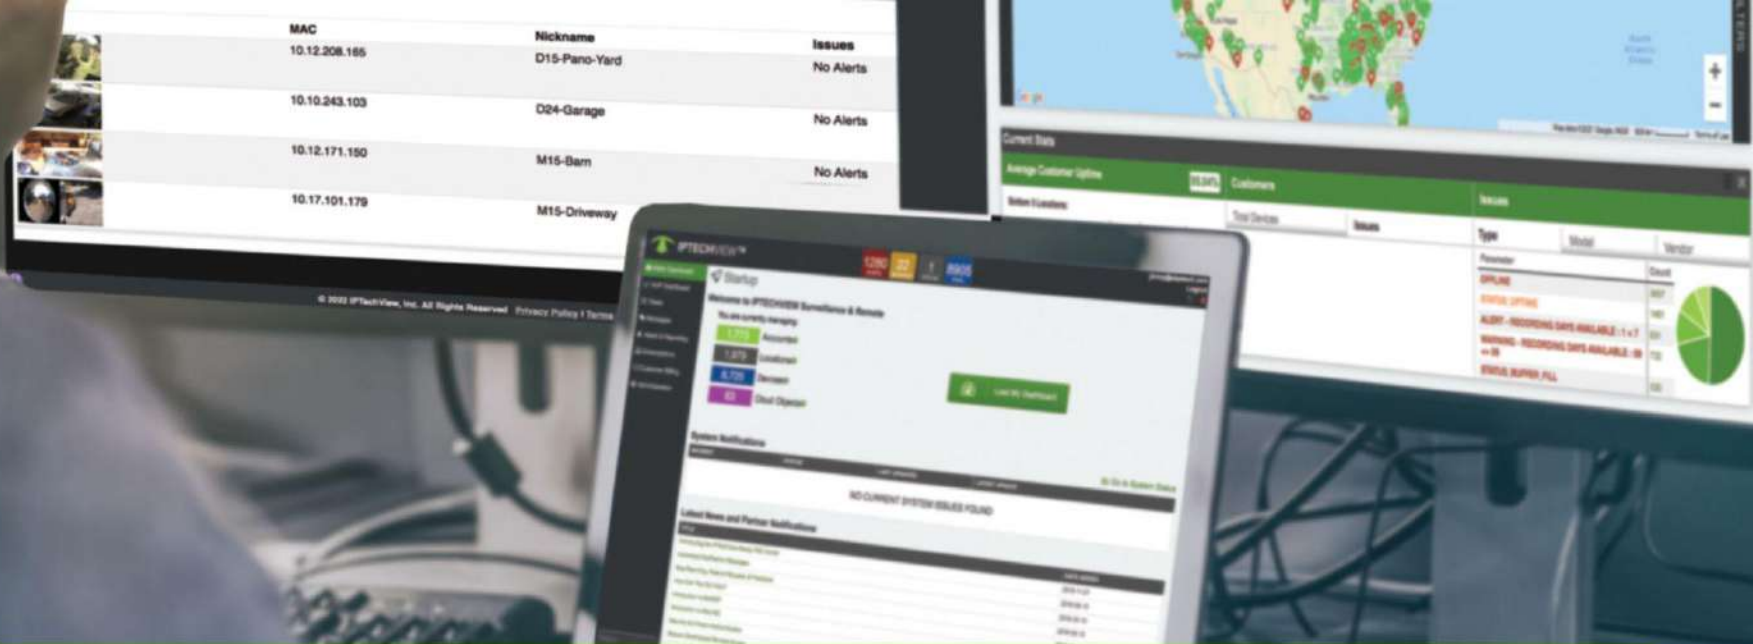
| MAC | Nickname | Issues |
|---|---|---|
| 10.12.208.165 | D15-Pano-Yard | No Alerts |
| 10.10.243.103 | D24-Garage | No Alerts |
| 10.12.171.150 | M15-Barn | No Alerts |
| 10.17.101.179 | M15-Driveway | |

© 2022 IPTechView, Inc. All Rights Reserved Privacy Policy | Terms

Current Stats

Average Customer Uptime

Customers

Issues

Total Devices

Issues

Type

Model

Vendor

Parameter

Count

OFFLINE

STATUS UPTIME

ALERT - RECORDING DAYS AVAILABLE

WARNING - RECORDING DAYS AVAILABLE

STATUS BUFFER FULL

IPTECHVIEW

Startup

Welcome to IPTECHVIEW Surveillance & Remote

You are currently managing

Accounts

Locations

Devices

Cloud Dispersion

System Notifications

NO CURRENT SYSTEM ISSUES FOUND

Latest News and Partner Notifications